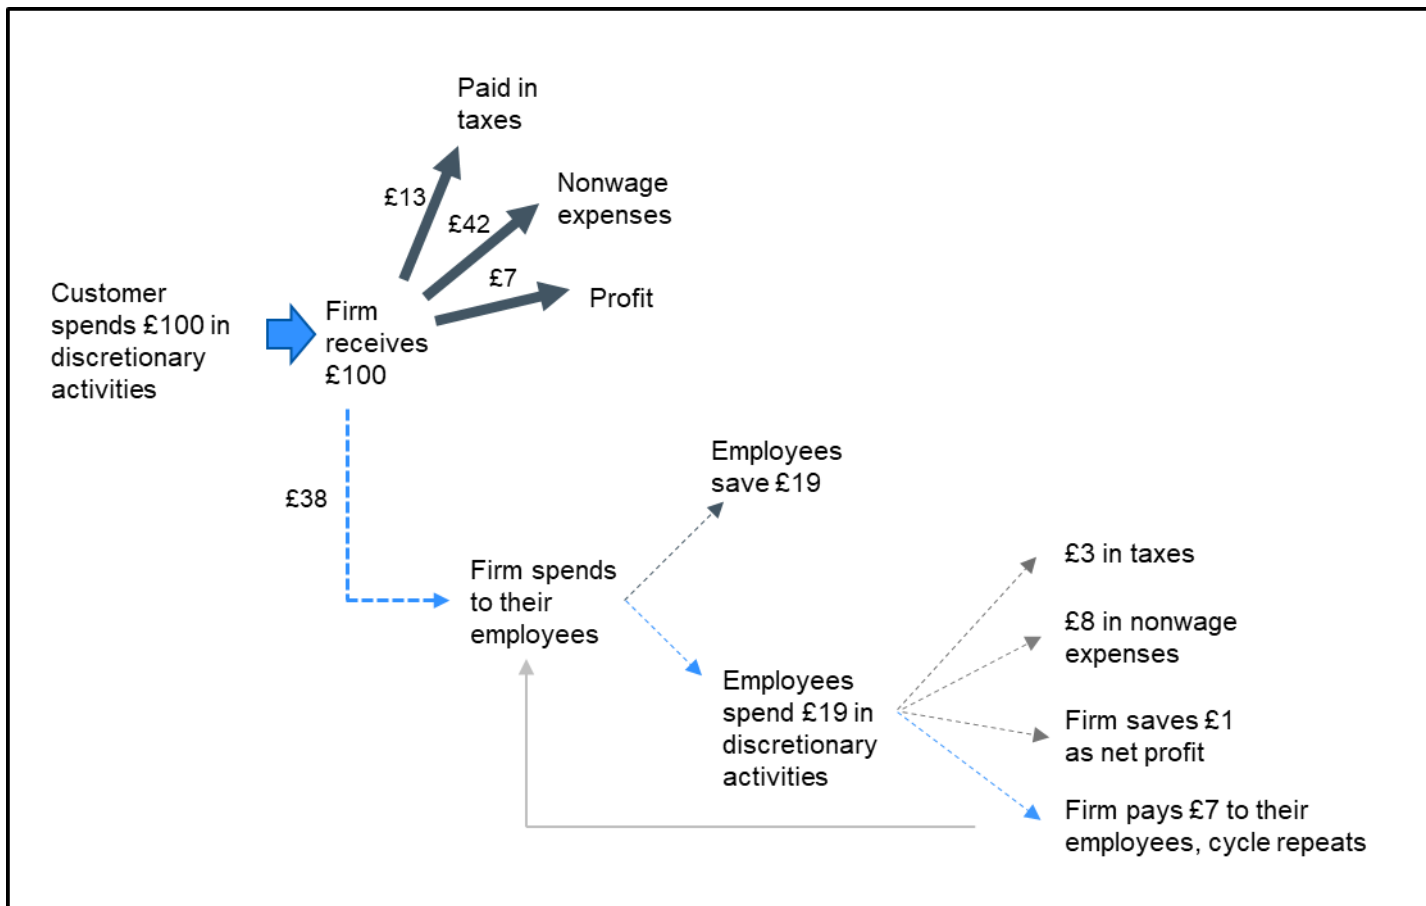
Paid in taxes

£13

Nonwage expenses

£42

£7

Profit

Customer spends £100 in discretionary activities

Firm receives £100

£38

Employees save £19

Firm spends to their employees

£3 in taxes

£8 in nonwage expenses

Employees spend £19 in discretionary activities

Firm saves £1 as net profit

Firm pays £7 to their employees, cycle repeats